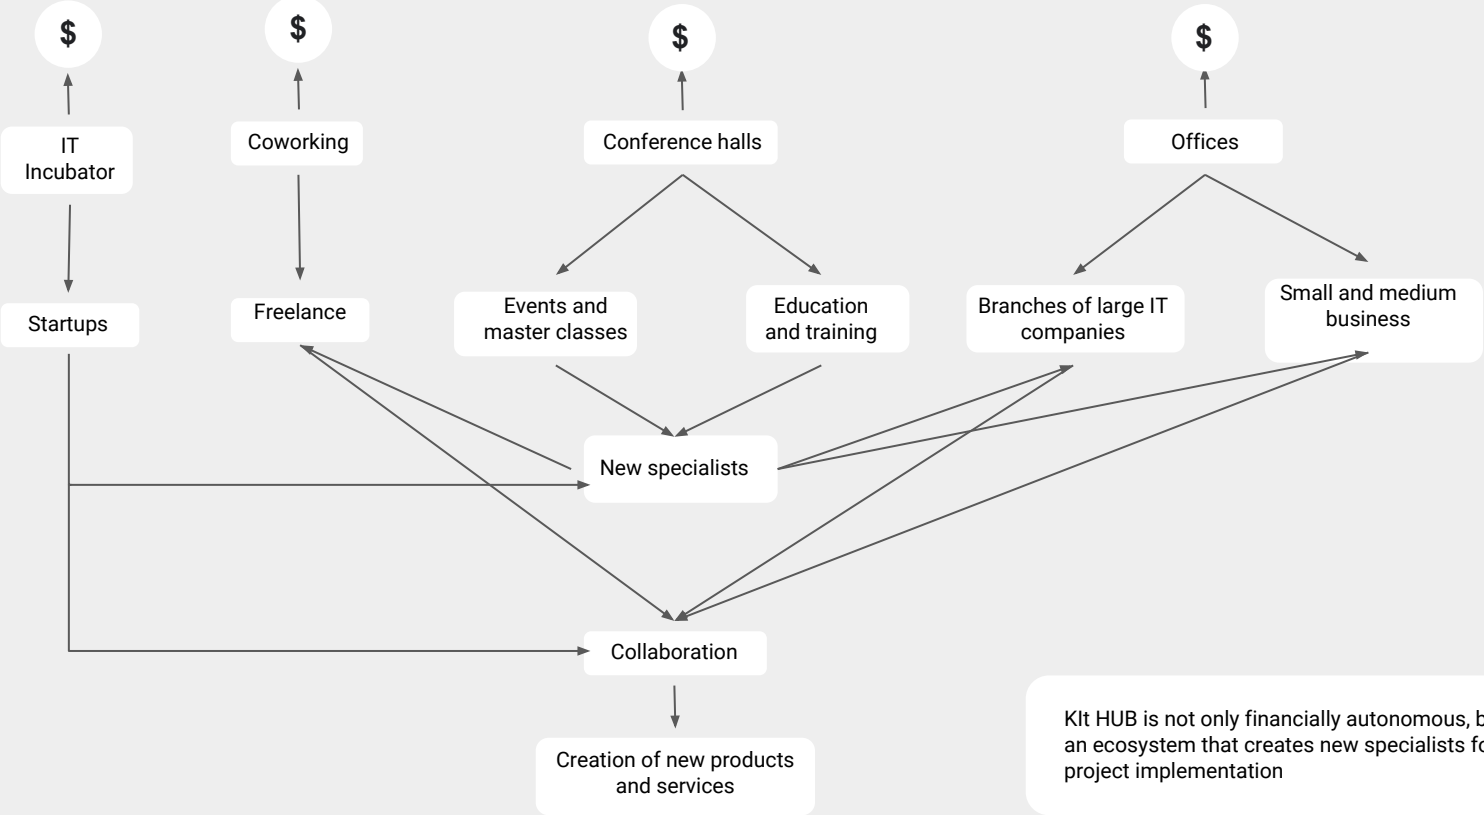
$

IT Incubator

Startups

$

Coworking

Freelance

$

Conference halls

Events and master classes

Education and training

$

Offices

Branches of large IT companies

Small and medium business

New specialists

Collaboration

Creation of new products and services

KIt HUB is not only financially autonomous, b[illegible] an ecosystem that creates new specialists fo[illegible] project implementation